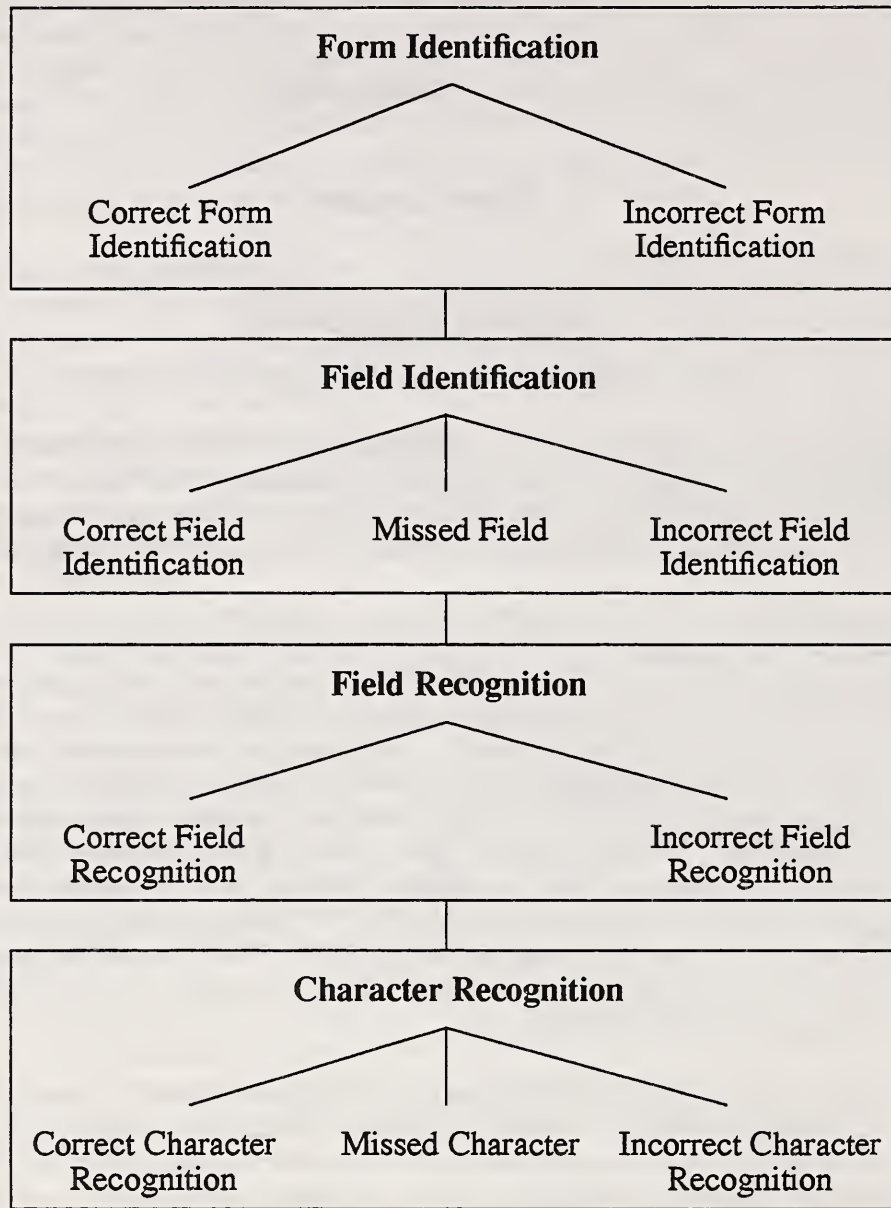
Form Identification

Correct Form Identification

Incorrect Form Identification

Field Identification

Correct Field Identification

Missed Field

Incorrect Field Identification

Field Recognition

Correct Field Recognition

Incorrect Field Recognition

Character Recognition

Correct Character Recognition

Missed Character

Incorrect Character Recognition